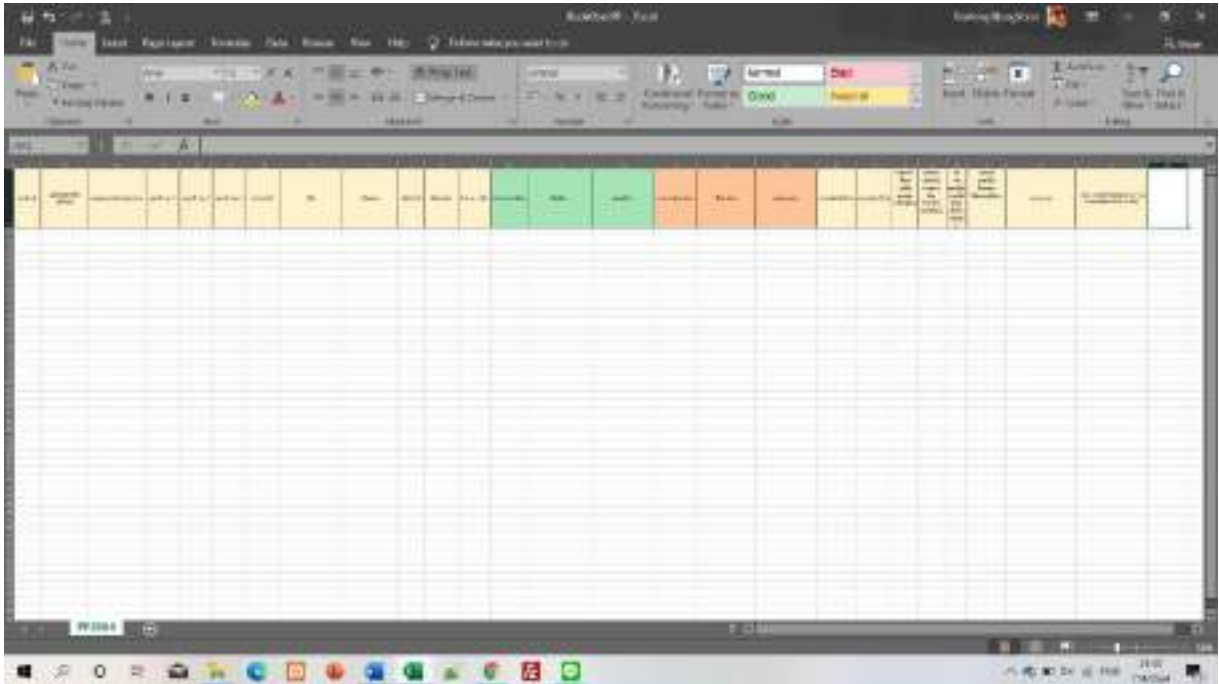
Book1.xlsx - Excel

File Home Insert Page Layout Formulas Data Review View Help Tell me what you want to do

Paste

Normal Bad

Good Neutral

Conditional Formatting Format as Table

Insert Delete Format

AutoSum Fill Clear

Sort & Filter Find & Select

Clipboard Font Alignment Number Styles Cells Editing

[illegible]

Sheet1